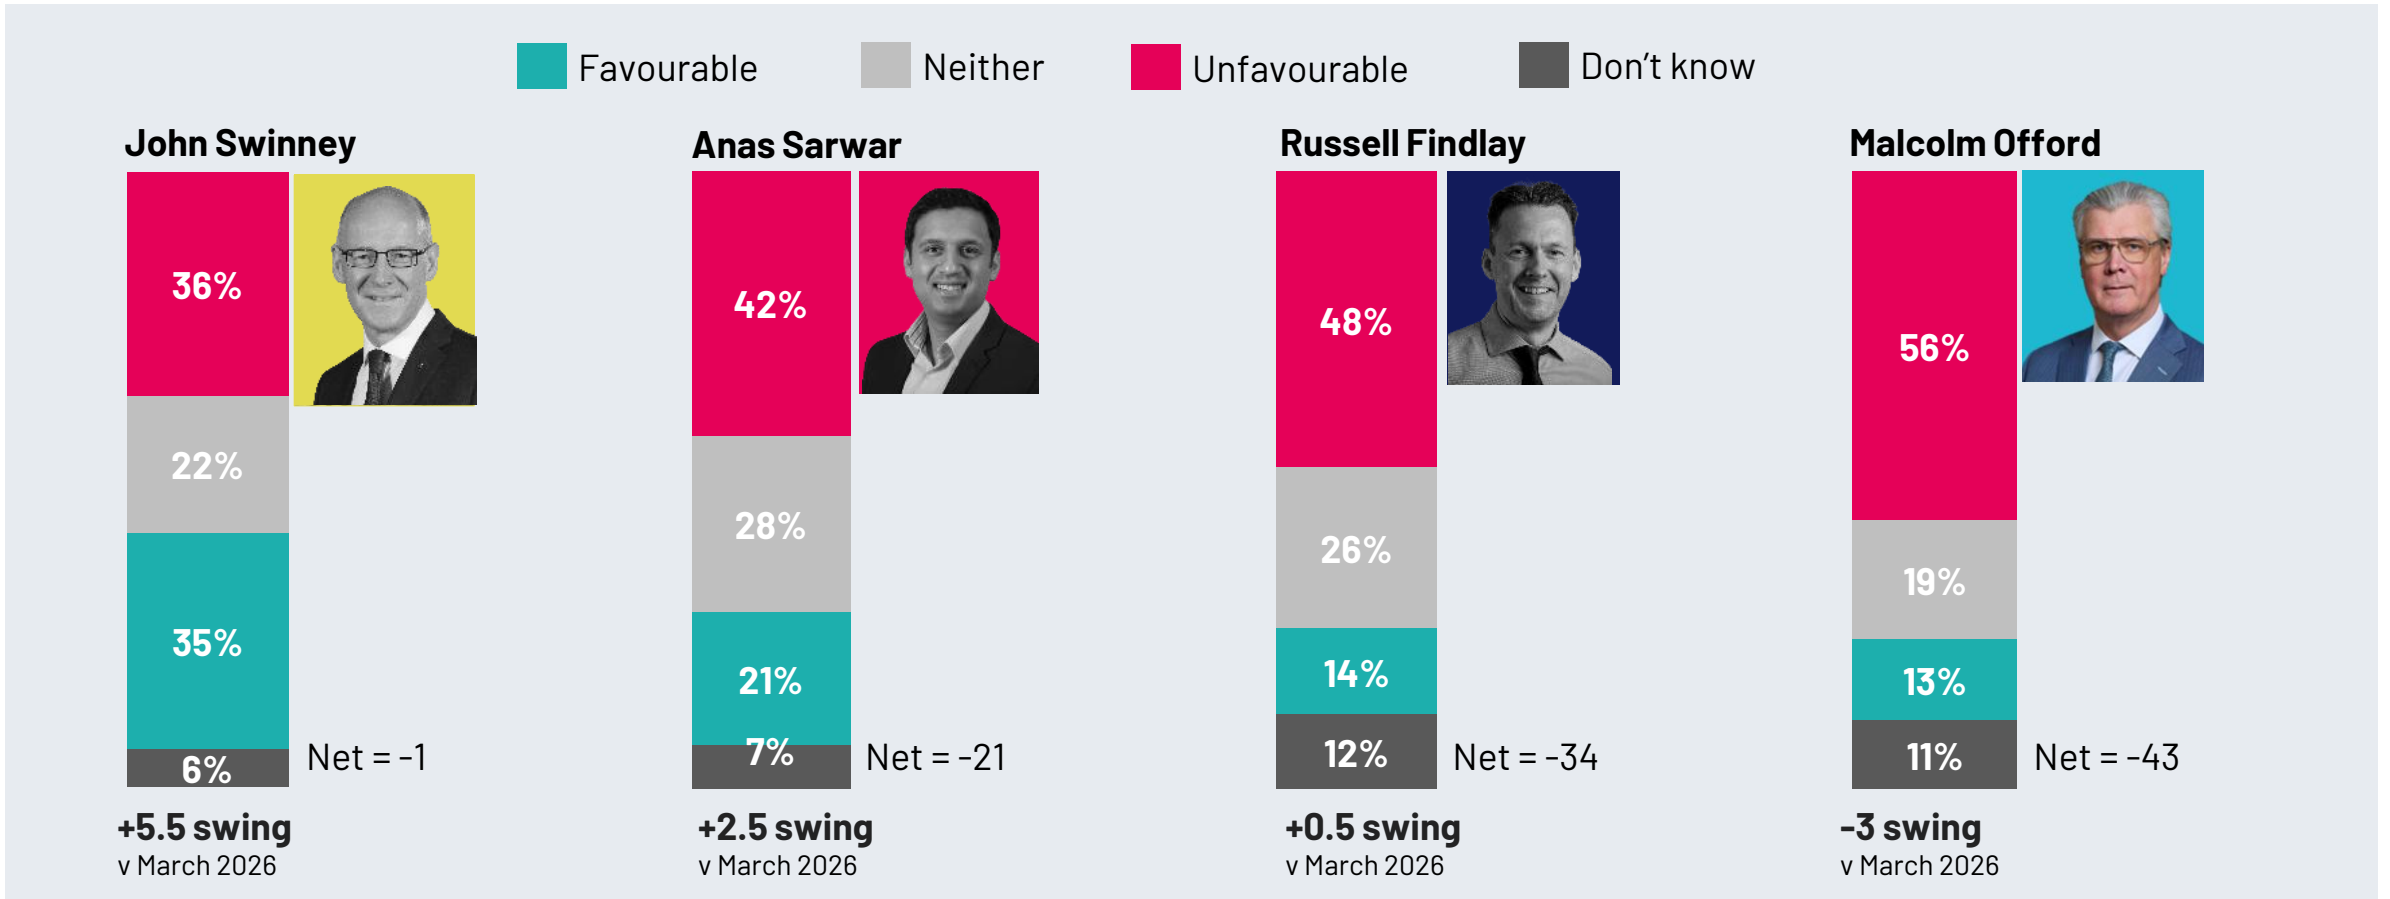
Favourable Neither Unfavourable Don't know

John Swinney

36%
22%
35%
6%
Net = -1

+5.5 swing
v March 2026

Anas Sarwar

42%
28%
21%
7%
Net = -21

+2.5 swing
v March 2026

Russell Findlay

48%
26%
14%
12%
Net = -34

+0.5 swing
v March 2026

Malcolm Offord

56%
19%
13%
11%
Net = -43

-3 swing
v March 2026